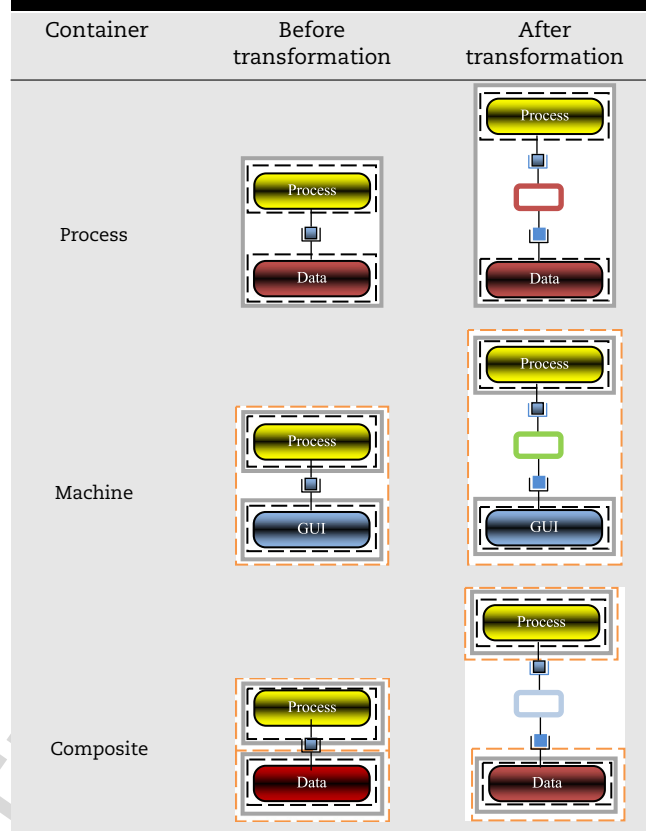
| Container | Before transformation | After transformation |
|---|---|---|
| Process | Process<br>Data | Process<br>Data |
| Machine | Process<br>GUI | Process<br>GUI |
| Composite | Process<br>Data | Process<br>Data |